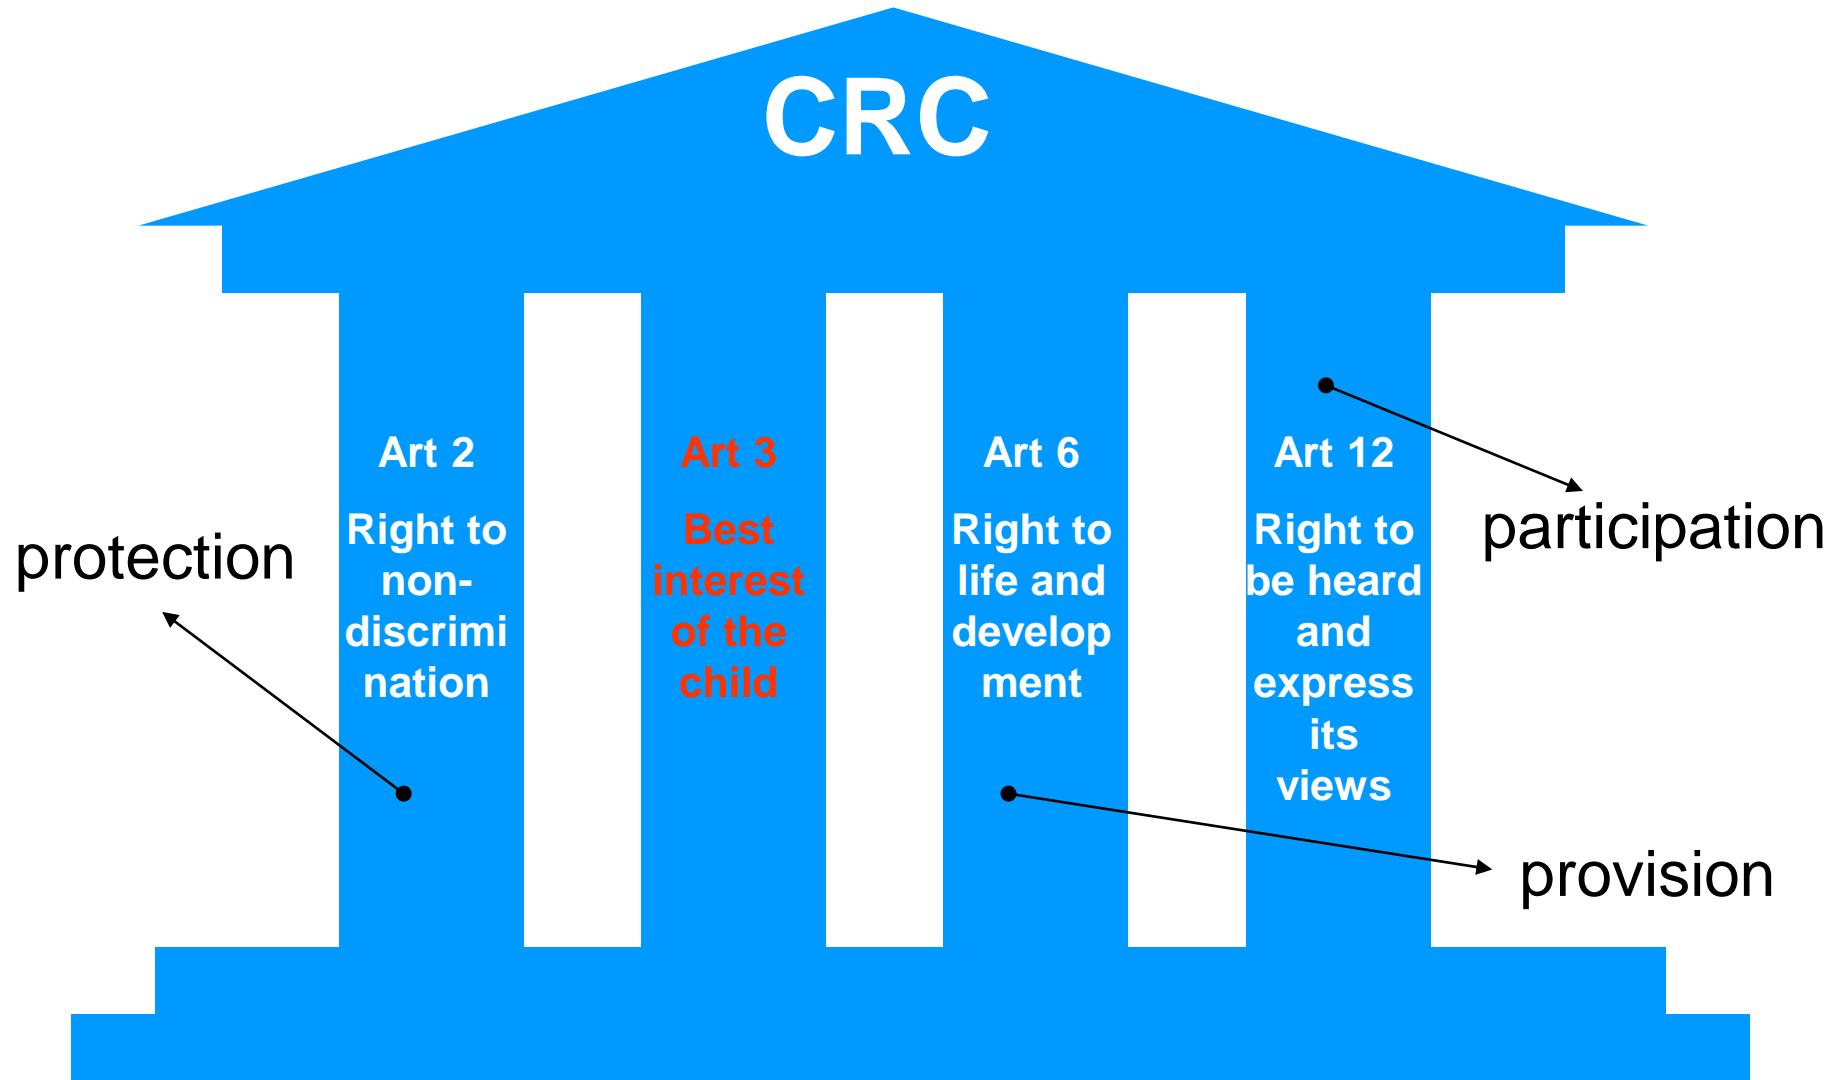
CRC

Art 2

Right to non-discrimi nation

Art 3

Best interest of the child

Art 6

Right to life and develop ment

Art 12

Right to be heard and express its views

protection

participation

provision